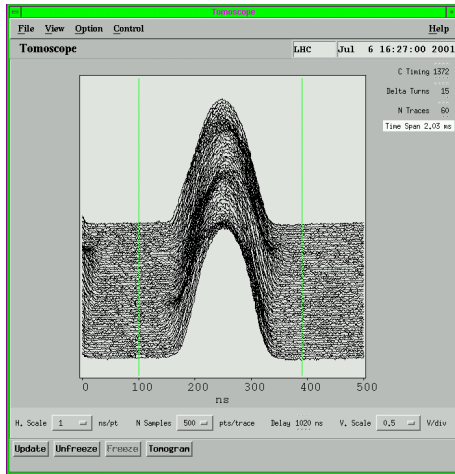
Tomoscope

File View Option Control Help

Tomoscope LHC Jul 6 16:27:00 2001

C Timing 1372
Delta Turns 15
N Traces 60
Time Span 2.03 ms

0 100 200 300 400 500
ns

H. Scale 1 ns/pt N Samples 500 pts/trace Delay 1020 ns V. Scale 0.5 V/div

Update Unfreeze Freeze Tomogram